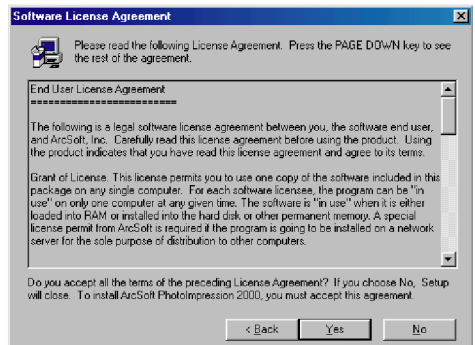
Software License Agreement

×

Please read the following License Agreement. Press the PAGE DOWN key to see the rest of the agreement.

End User License Agreement
==========================

The following is a legal software license agreement between you, the software end user, and ArcSoft, Inc. Carefully read this license agreement before using the product. Using the product indicates that you have read this license agreement and agree to its terms.

Grant of License. This license permits you to use one copy of the software included in this package on any single computer. For each software licensee, the program can be "in use" on only one computer at any given time. The software is "in use" when it is either loaded into RAM or installed into the hard disk or other permanent memory. A special license permit from ArcSoft is required if the program is going to be installed on a network server for the sole purpose of distribution to other computers.

Do you accept all the terms of the preceding License Agreement? If you choose No, Setup will close. To install ArcSoft PhotoImpression 2000, you must accept this agreement.

< Back

Yes

No